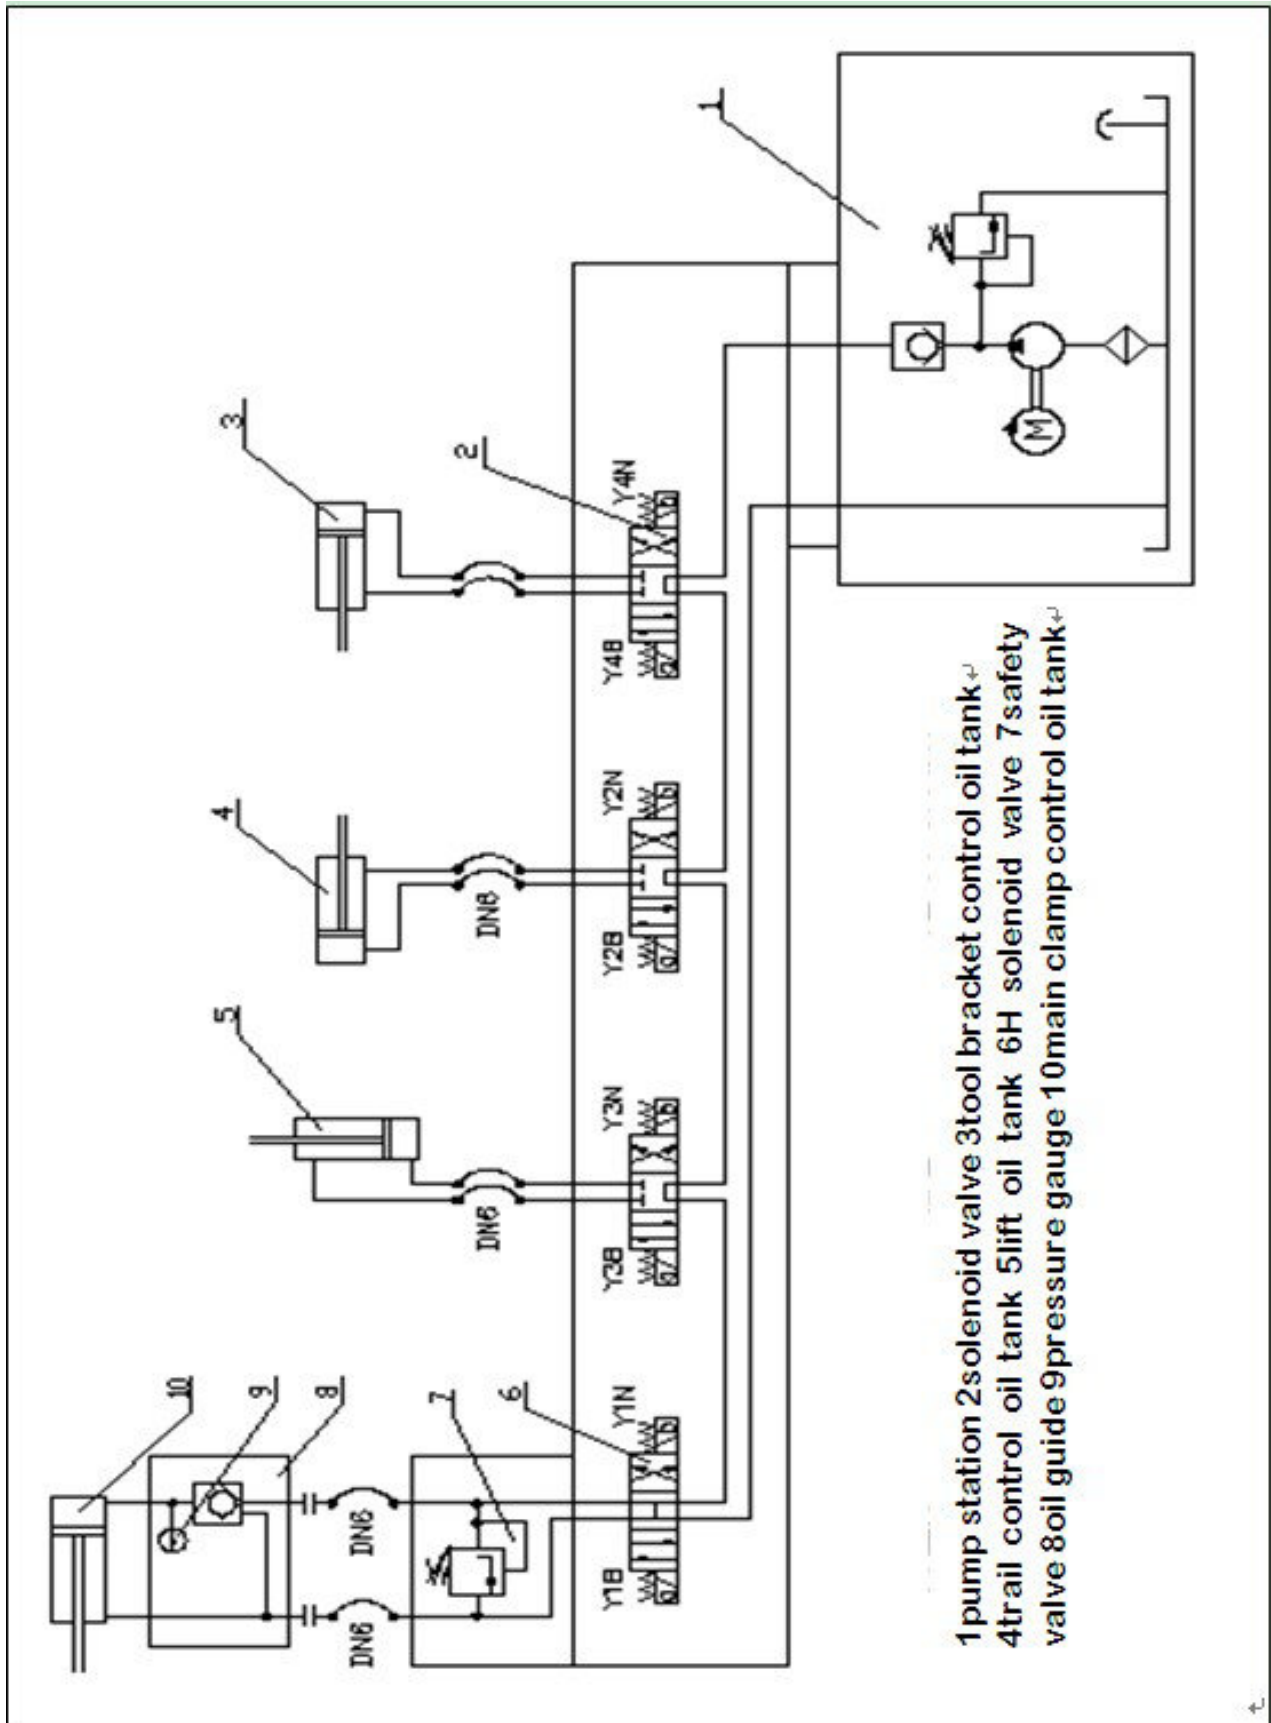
1

3

2

Y4N

Y4B

4

DN6

Y2N

Y2B

5

DN6

Y3N

Y3B

10

9

8

7

6

Y1N

DN6

DN6

Y1B

M

1pump station 2solenoid valve 3tool bracket control oil tank
4trail control oil tank 5lift oil tank 6H solenoid valve 7safety valve 8oil guide 9pressure gauge 10main clamp control oil tank